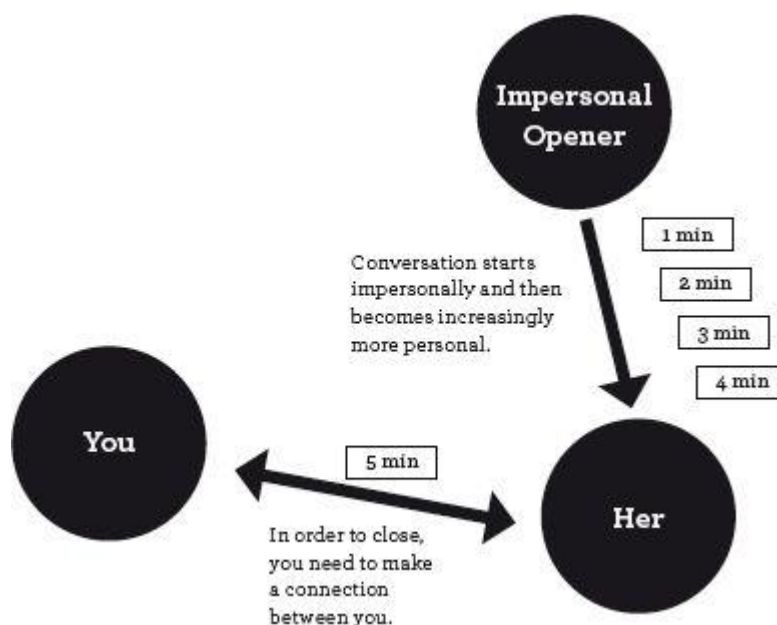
Impersonal Opener

1 min

Conversation starts impersonally and then becomes increasingly more personal.

2 min

3 min

4 min

You

5 min

Her

In order to close, you need to make a connection between you.